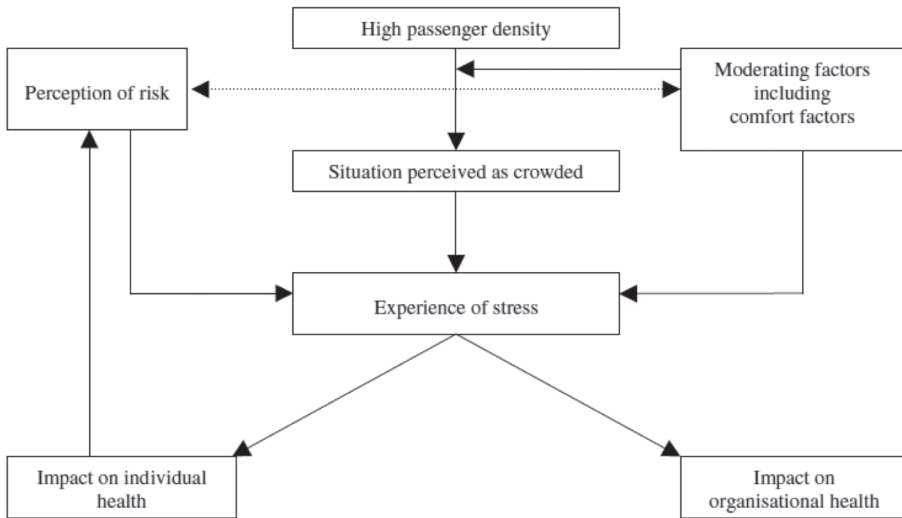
High passenger density

Perception of risk

Moderating factors including comfort factors

Situation perceived as crowded

Experience of stress

Impact on individual health

Impact on organisational health